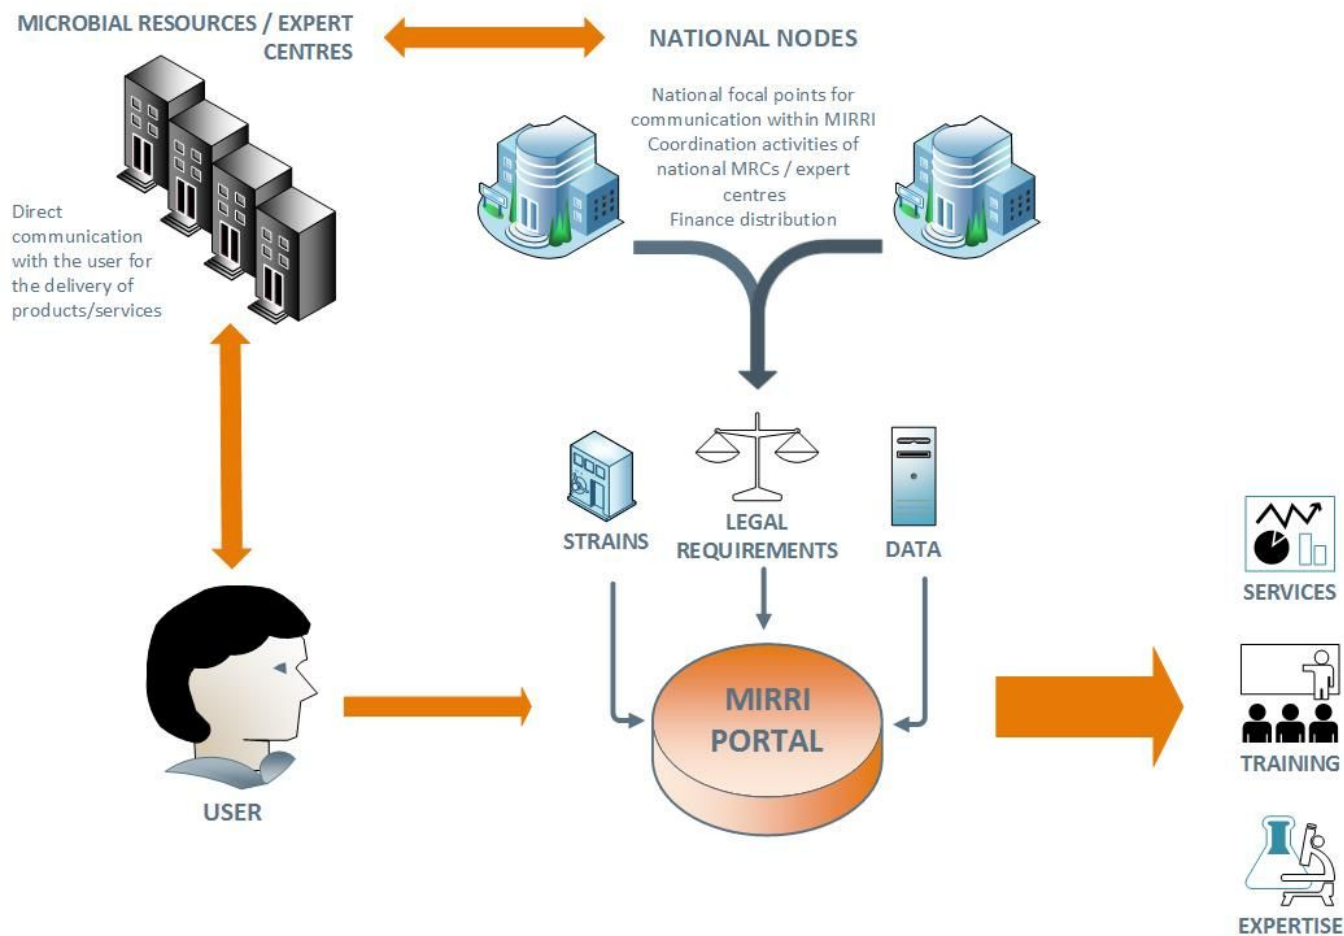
MICROBIAL RESOURCES / EXPERT CENTRES

NATIONAL NODES

National focal points for communication within MIRRI
Coordination activities of national MRCs / expert centres
Finance distribution

Direct communication with the user for the delivery of products/services

STRAINS

LEGAL REQUIREMENTS

DATA

SERVICES

TRAINING

MIRRI PORTAL

USER

EXPERTISE